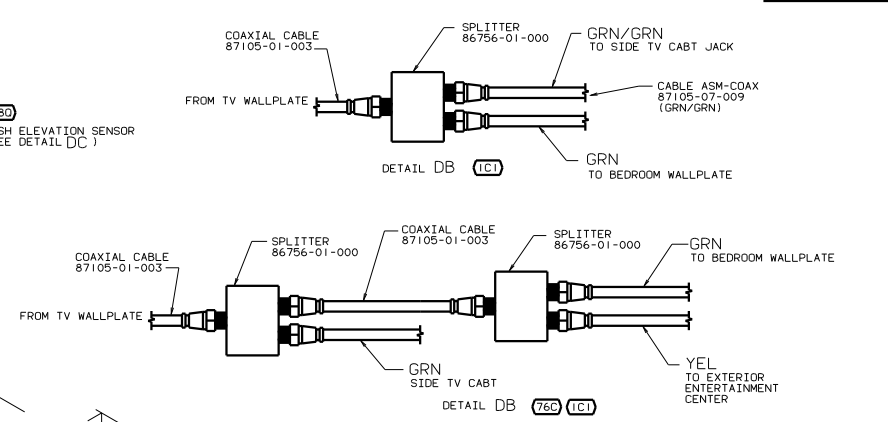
COAXIAL CABLE
87105-01-003

SPLITTER
86756-01-000

GRN/GRN
TO SIDE TV CABT JACK

FROM TV WALLPLATE

CABLE ASM-COAX
87105-07-009
(GRN/GRN)

80)
SH ELEVATION SENSOR
EE DETAIL DC )

DETAIL DB (ICI)

GRN
TO BEDROOM WALLPLATE

COAXIAL CABLE
87105-01-003

SPLITTER
86756-01-000

COAXIAL CABLE
87105-01-003

SPLITTER
86756-01-000

GRN
TO BEDROOM WALLPLATE

FROM TV WALLPLATE

GRN
SIDE TV CABT

YEL
TO EXTERIOR
ENTERTAINMENT
CENTER

DETAIL DB (76C) (ICI)